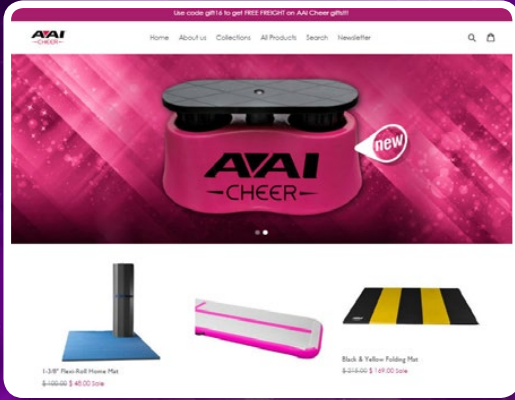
Use code gift16 to get FREE FREIGHT on AAI Cheer gifts!!!

AAI CHEER

Home About us Collections All Products Search Newsletter

AAI CHEER

new

1-3/8" Flexi-Roll Home Mat
$100.00 $ 48.00 Sale

Black & Yellow Folding Mat
$215.00 $ 169.00 Sale